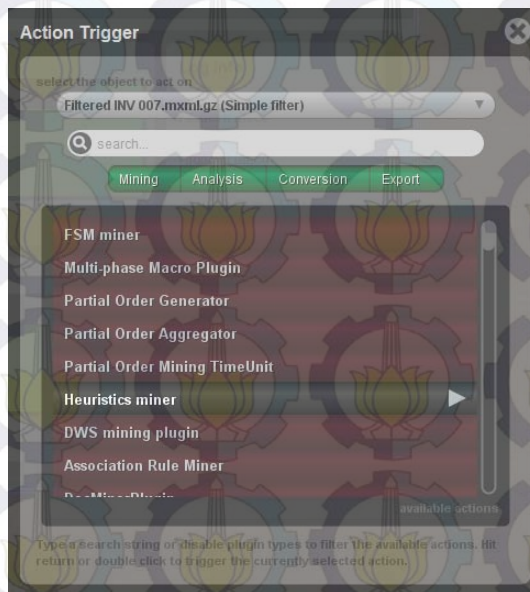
Action Trigger

select the object to act on

Filtered INV 007.mxml.gz (Simple filter)

search...

Mining Analysis Conversion Export

FSM miner

Multi-phase Macro Plugin

Partial Order Generator

Partial Order Aggregator

Partial Order Mining TimeUnit

Heuristics miner

DWS mining plugin

Association Rule Miner

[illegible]

available actions

Type a search string or disable plugin types to filter the available actions. Hit return or double click to trigger the currently selected action.